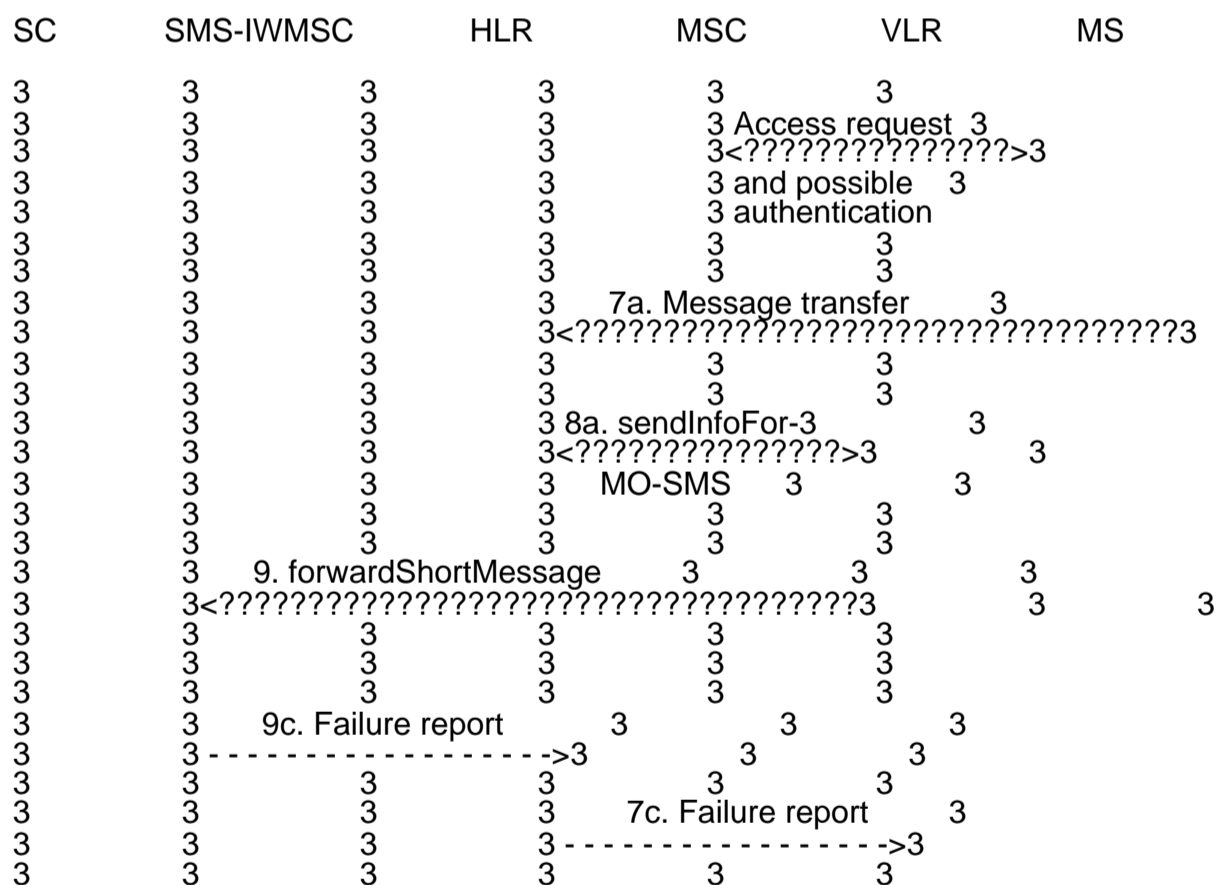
SC SMS-IWMSC HLR MSC VLR MS

3 3 3 3 3 3
3 3 3 3 3 Access request 3
3 3 3 3 3<???????????????>3
3 3 3 3 3 and possible 3
3 3 3 3 3 authentication
3 3 3 3 3 3
3 3 3 3 3 3
3 3 3 3 7a. Message transfer 3
3 3 3 3<?????????????????????????????????3
3 3 3 3 3 3
3 3 3 3 3 3
3 3 3 3 8a. sendInfoFor-3 3
3 3 3 3<???????????????>3 3
3 3 3 3 MO-SMS 3 3
3 3 3 3 3 3
3 3 3 3 3 3
3 3 9. forwardShortMessage 3 3 3
3 3<?????????????????????????????????3 3 3
3 3 3 3 3 3
3 3 3 3 3 3
3 3 3 3 3 3
3 3 9c. Failure report 3 3 3
3 3------------------>3 3 3
3 3 3 3 3 3
3 3 3 3 7c. Failure report 3
3 3 3 3---------------->3
3 3 3 3 3 3